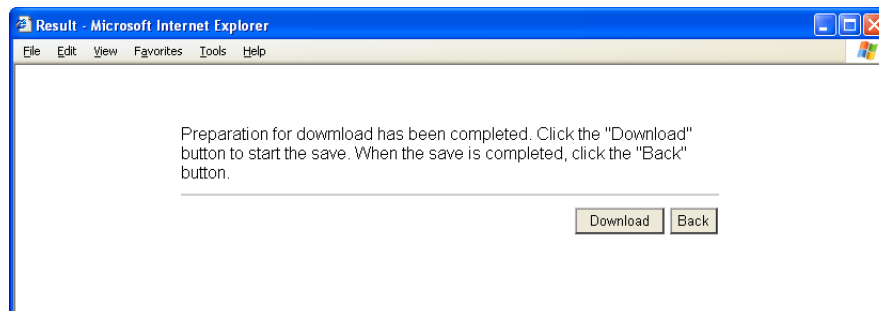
Result - Microsoft Internet Explorer

File Edit View Favorites Tools Help

Preparation for dowmload has been completed. Click the "Download" button to start the save. When the save is completed, click the "Back" button.

Download Back